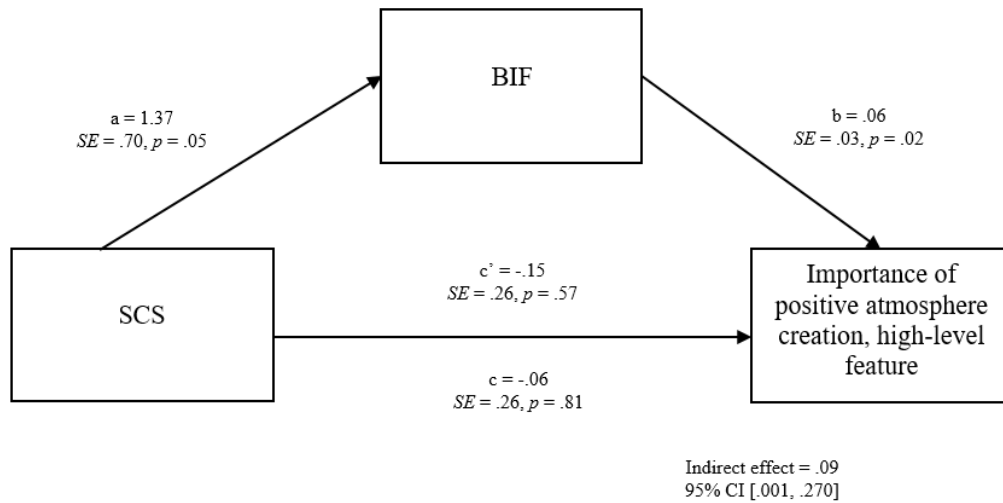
BIF

a = 1.37
$SE$ = .70, $p$ = .05

b = .06
$SE$ = .03, $p$ = .02

SCS

c' = -.15
$SE$ = .26, $p$ = .57

c = -.06
$SE$ = .26, $p$ = .81

Importance of positive atmosphere creation, high-level feature

Indirect effect = .09
95% CI [.001, .270]